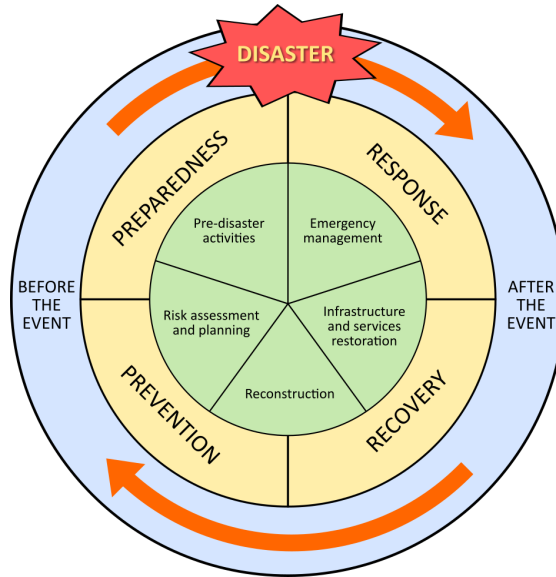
DISASTER

PREPAREDNESS

RESPONSE

Pre-disaster activities

Emergency management

BEFORE THE EVENT

AFTER THE EVENT

Risk assessment and planning

Infrastructure and services restoration

Reconstruction

PREVENTION

RECOVERY